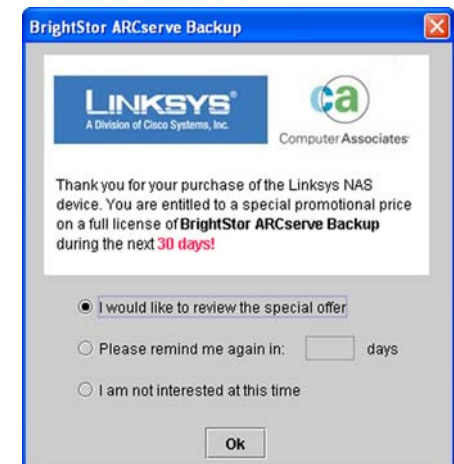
BrightStor ARCserve Backup

LINKSYS®
A Division of Cisco Systems, Inc.

ca
Computer Associates

Thank you for your purchase of the Linksys NAS device. You are entitled to a special promotional price on a full license of BrightStor ARCserve Backup during the next 30 days!

I would like to review the special offer

Please remind me again in: days

I am not interested at this time

Ok